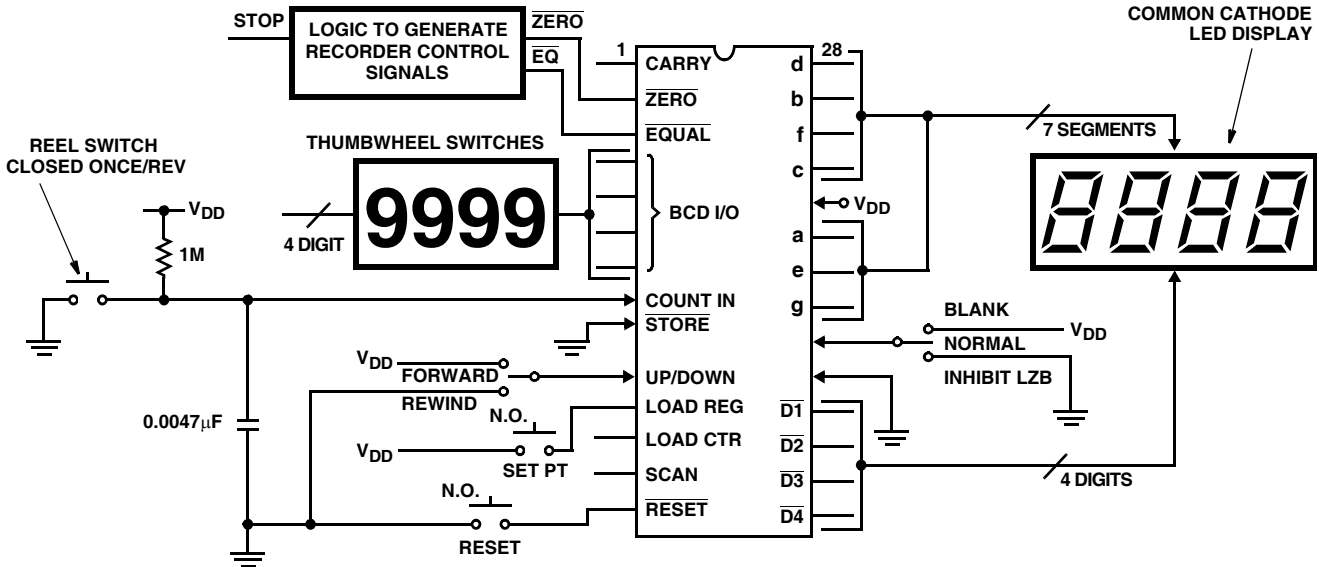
STOP
LOGIC TO GENERATE RECORDER CONTROL SIGNALS
$\overline{ZERO}$
$\overline{EQ}$
1
CARRY
$\overline{ZERO}$
$\overline{EQUAL}$
28
d
b
f
c
COMMON CATHODE LED DISPLAY
7 SEGMENTS
8888
REEL SWITCH CLOSED ONCE/REV
THUMBWHEEL SWITCHES
$V_{DD}$
1M
4 DIGIT
9999
BCD I/O
$V_{DD}$
a
e
g
COUNT IN
$\overline{STORE}$
BLANK
$V_{DD}$
NORMAL
INHIBIT LZB
$V_{DD}$
$\overline{FORWARD}$
REWIND
UP/DOWN
0.0047μF
N.O.
LOAD REG
LOAD CTR
$V_{DD}$
SET PT
SCAN
$\overline{D1}$
$\overline{D2}$
$\overline{D3}$
$\overline{D4}$
4 DIGITS
N.O.
$\overline{RESET}$
RESET